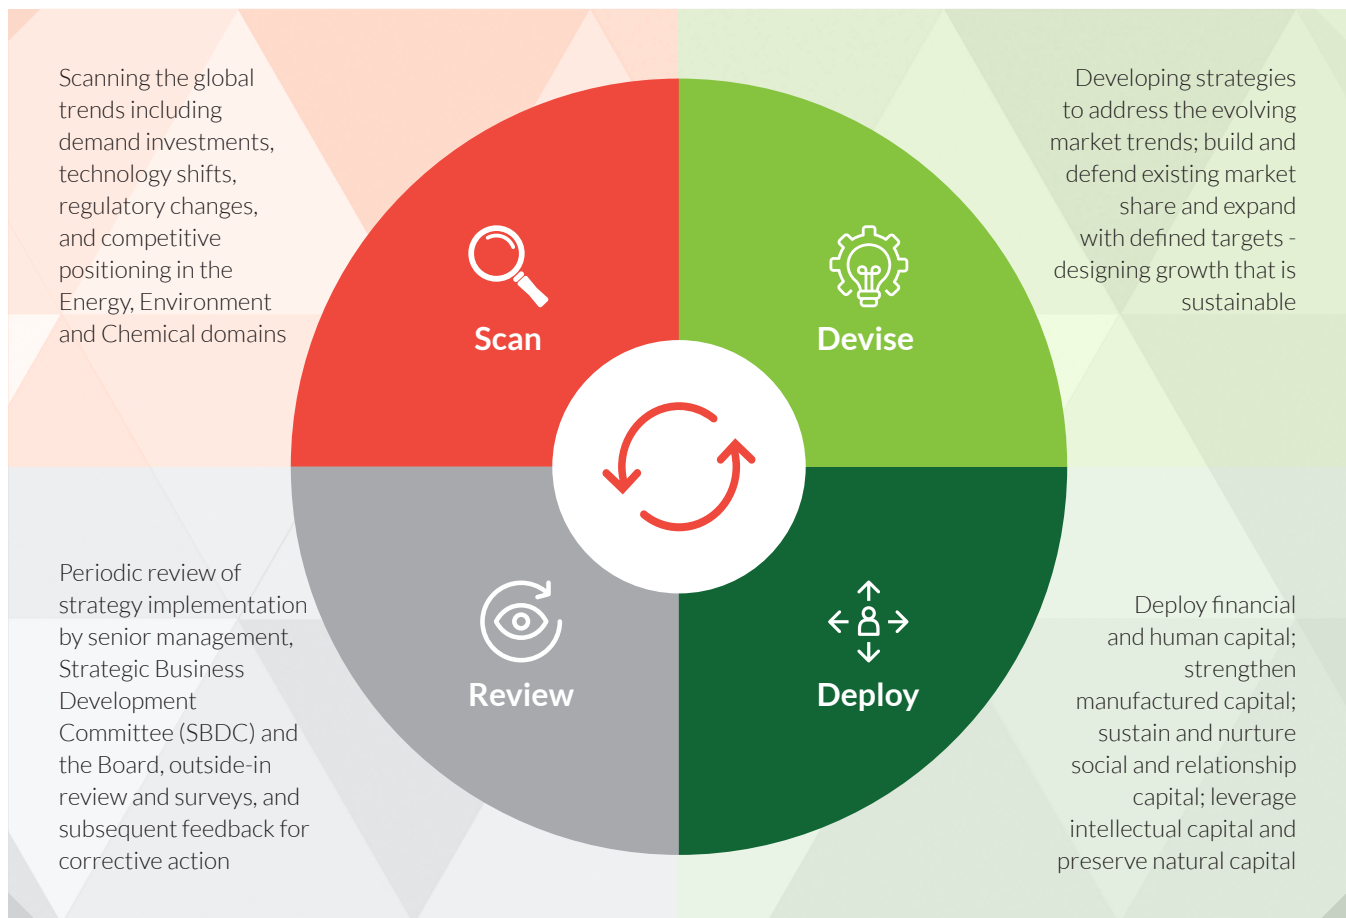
Scanning the global trends including demand investments, technology shifts, regulatory changes, and competitive positioning in the Energy, Environment and Chemical domains

Scan

Devise

Developing strategies to address the evolving market trends; build and defend existing market share and expand with defined targets - designing growth that is sustainable

Periodic review of strategy implementation by senior management, Strategic Business Development Committee (SBDC) and the Board, outside-in review and surveys, and subsequent feedback for corrective action

Review

Deploy

Deploy financial and human capital; strengthen manufactured capital; sustain and nurture social and relationship capital; leverage intellectual capital and preserve natural capital